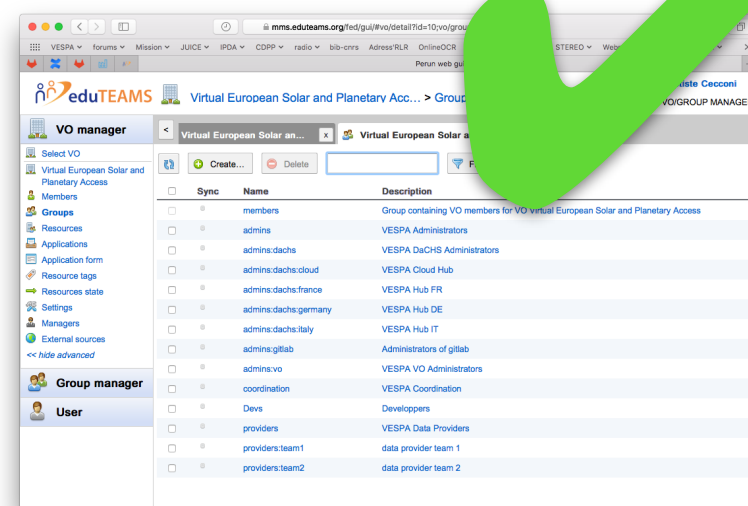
mms.eduteams.org/fed/gui/#vo/detail?id=10;vo/grou

VESPA forums Mission JUICE IPDA COPP radio bib-cnrs Adress'RLR OnlineOCR STEREO Web

Perun web gui

eduTEAMS Virtual European Solar and Planetary Acc... > Group

iste Cecconi

VO/GROUP MANAGE

VO manager

Select VO
Virtual European Solar and Planetary Access
Members
Groups
Resources
Applications
Application form
Resource tags
Resources state
Settings
Managers
External sources
<< hide advanced

Group manager

User

< Virtual European Solar an... x Virtual European Solar a

Create... Delete F

| | Sync | Name | Description |
|---|---|---|---|
| | | members | Group containing VO members for VO Virtual European Solar and Planetary Access |
| | | admins | VESPA Administrators |
| | | admins:dachs | VESPA DaCHS Administrators |
| | | admins:dachs:cloud | VESPA Cloud Hub |
| | | admins:dachs:france | VESPA Hub FR |
| | | admins:dachs:germany | VESPA Hub DE |
| | | admins:dachs:italy | VESPA Hub IT |
| | | admins:gitlab | Administrators of gitlab |
| | | admins:vo | VESPA VO Administrators |
| | | coordination | VESPA Coordination |
| | | Devs | Developpers |
| | | providers | VESPA Data Providers |
| | | providers:team1 | data provider team 1 |
| | | providers:team2 | data provider team 2 |